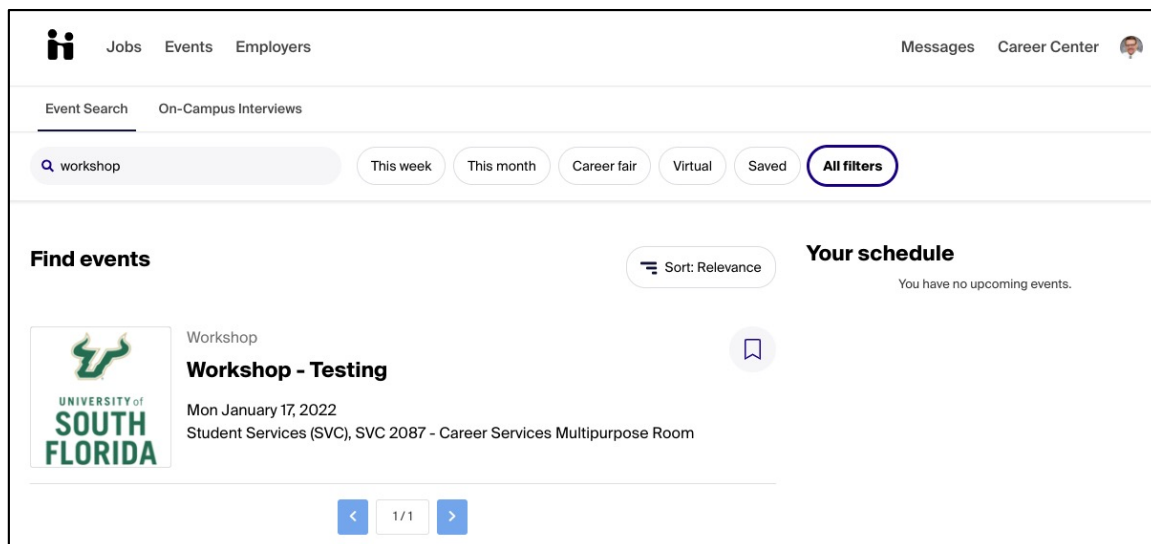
Jobs Events Employers

Messages Career Center

Event Search On-Campus Interviews

workshop

This week This month Career fair Virtual Saved All filters

Find events

Sort: Relevance

Your schedule

You have no upcoming events.

UNIVERSITY of SOUTH FLORIDA

Workshop

Workshop - Testing

Mon January 17, 2022

Student Services (SVC), SVC 2087 - Career Services Multipurpose Room

1/1